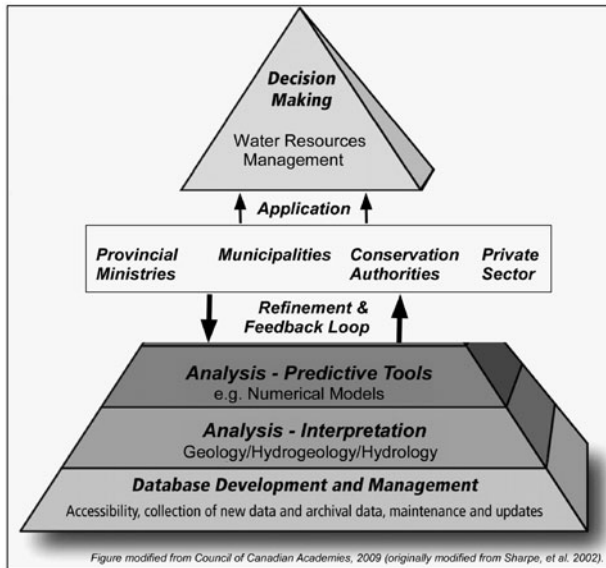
Decision Making

Water Resources Management

Application

Provincial Ministries

Municipalities

Conservation Authorities

Private Sector

Refinement & Feedback Loop

Analysis - Predictive Tools
e.g. Numerical Models

Analysis - Interpretation
Geology/Hydrogeology/Hydrology

Database Development and Management
Accessibility, collection of new data and archival data, maintenance and updates

Figure modified from Council of Canadian Academies, 2009 (originally modified from Sharpe, et al. 2002).